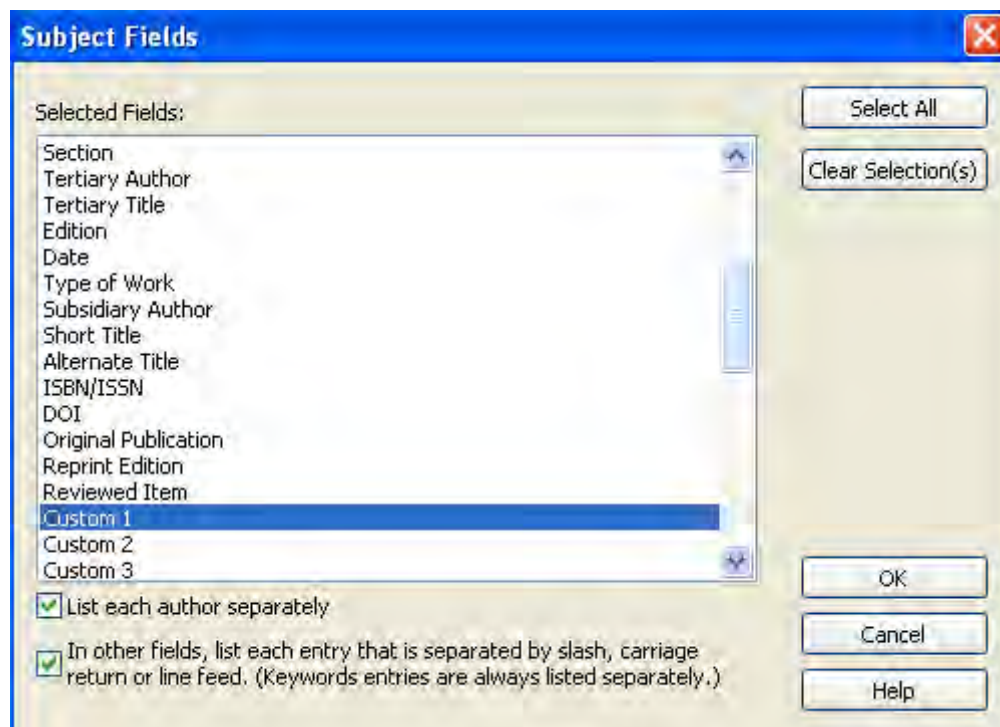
Subject Fields

Selected Fields:

Section
Tertiary Author
Tertiary Title
Edition
Date
Type of Work
Subsidiary Author
Short Title
Alternate Title
ISBN/ISSN
DOI
Original Publication
Reprint Edition
Reviewed Item
Custom 1
Custom 2
Custom 3

Select All

Clear Selection(s)

List each author separately

In other fields, list each entry that is separated by slash, carriage return or line feed. (Keywords entries are always listed separately.)

OK

Cancel

Help